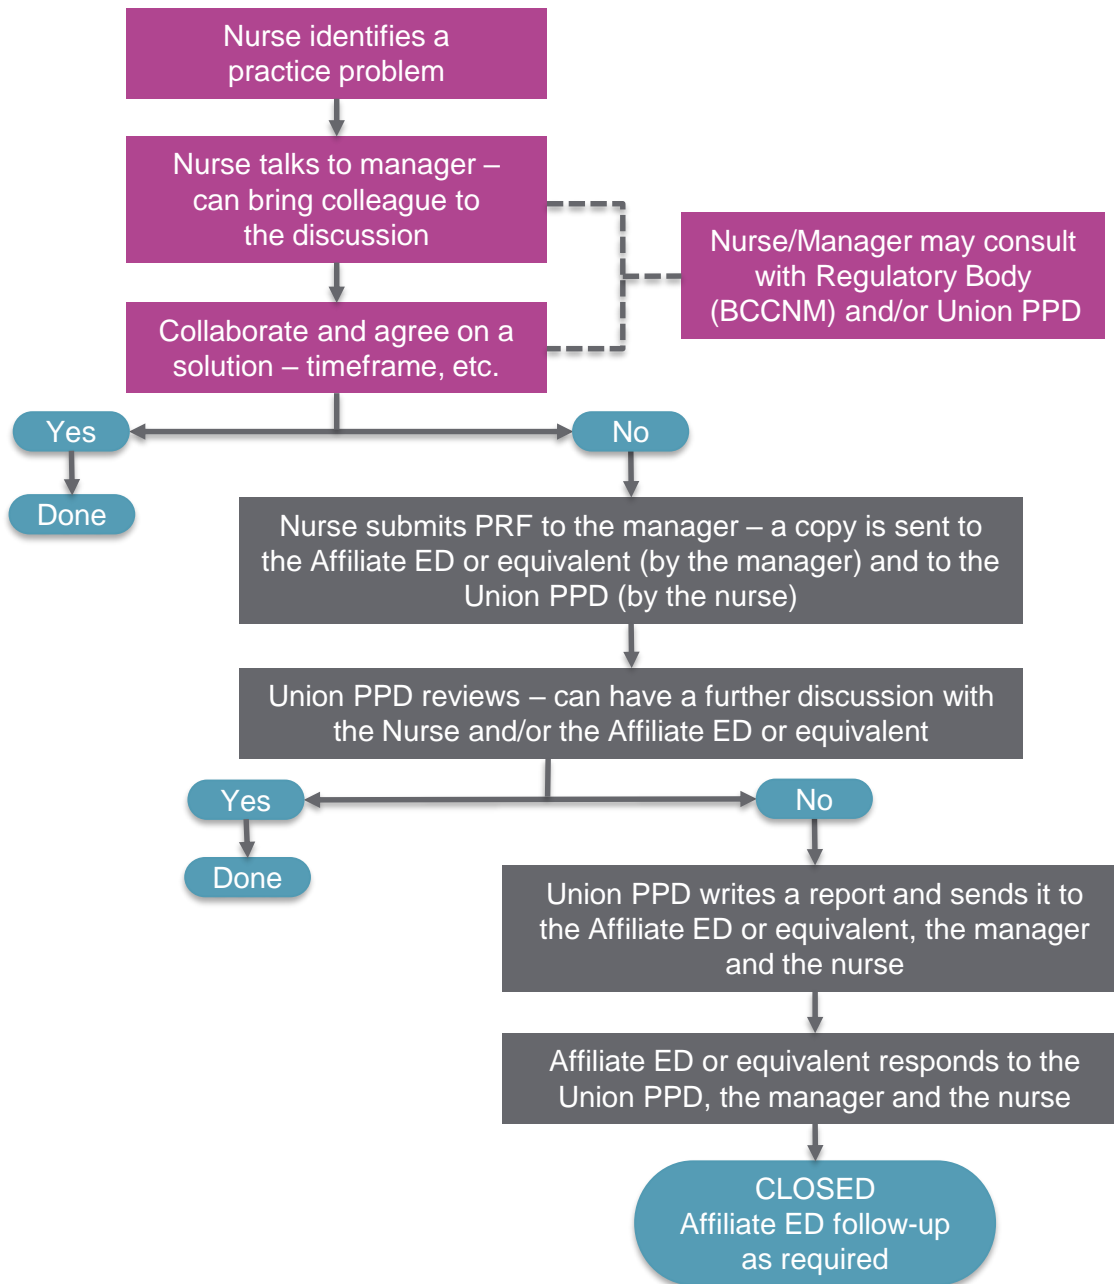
Nurse identifies a practice problem

Nurse talks to manager – can bring colleague to the discussion

Nurse/Manager may consult with Regulatory Body (BCCNM) and/or Union PPD

Collaborate and agree on a solution – timeframe, etc.

Yes

Done

No

Nurse submits PRF to the manager – a copy is sent to the Affiliate ED or equivalent (by the manager) and to the Union PPD (by the nurse)

Union PPD reviews – can have a further discussion with the Nurse and/or the Affiliate ED or equivalent

Yes

Done

No

Union PPD writes a report and sends it to the Affiliate ED or equivalent, the manager and the nurse

Affiliate ED or equivalent responds to the Union PPD, the manager and the nurse

CLOSED
Affiliate ED follow-up as required